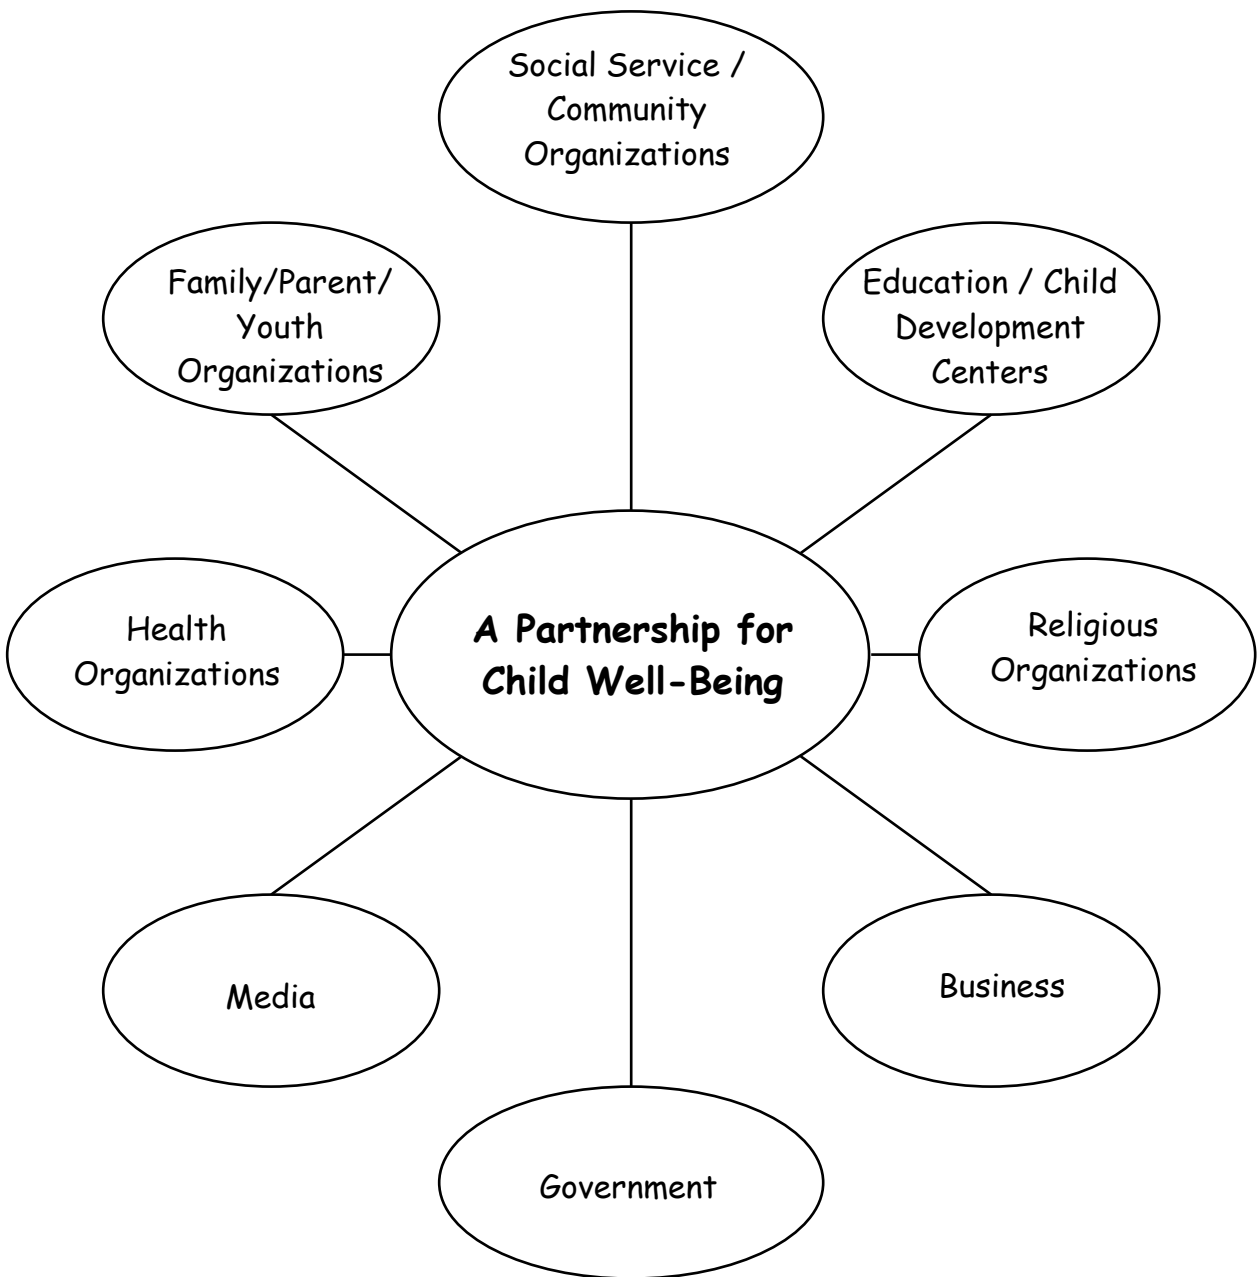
Social Service / Community Organizations

Family/Parent/ Youth Organizations

Education / Child Development Centers

Health Organizations

A Partnership for Child Well-Being

Religious Organizations

Media

Business

Government